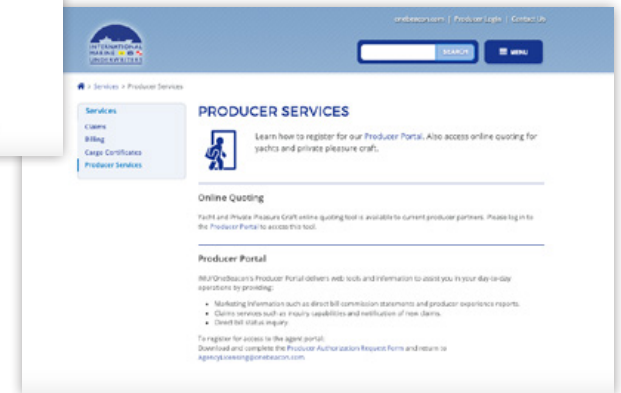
onebeacon.com | Producer Login | Contact Us

INTERNATIONAL MARINE UNDERWRITERS

SEARCH

MENU

> Services > Producer Services

Services
Claims
Billing
Cargo Certificates
Producer Services

PRODUCER SERVICES

Learn how to register for our Producer Portal. Also access online quoting for yachts and private pleasure craft.

Online Quoting

Yacht and Private Pleasure Craft online quoting tool is available to current producer partners. Please log in to the Producer Portal to access this tool.

Producer Portal

IMU/OneBeacon's Producer Portal delivers web tools and information to assist you in your day-to-day operations by providing:

• Marketing information such as direct bill commission statements and producer experience reports.
• Claims services such as inquiry capabilities and notification of new claims.
• Direct bill status inquiry.

To register for access to the agent portal:
Download and complete the Producer Authorization Request Form and return to agencylicensing@onebeacon.com.